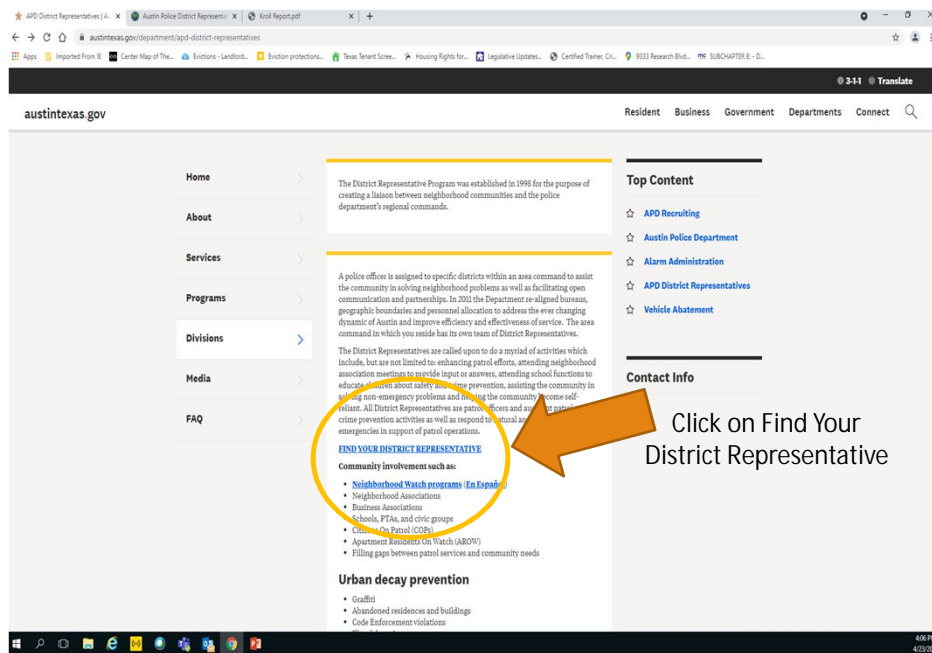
APD District Representatives | A × Austin Police District Representa × Kroll Report.pdf × +

austintexas.gov/department/apd-district-representatives

Apps Imported From IE Center Map of The... Evictions - Landlord... Eviction protections... Texas Tenant Scree... Housing Rights for... Legislative Updates... Certified Trainer, Cri... 9333 Research Blvd... SUBCHAPTER E - D...

3-1-1 Translate

austintexas.gov

Resident Business Government Departments Connect

Home

About

Services

Programs

Divisions

Media

FAQ

The District Representative Program was established in 1998 for the purpose of creating a liaison between neighborhood communities and the police department's regional commands.

A police officer is assigned to specific districts within an area command to assist the community in solving neighborhood problems as well as facilitating open communication and partnerships. In 2011 the Department re-aligned bureaus, geographic boundaries and personnel allocation to address the ever changing dynamic of Austin and improve efficiency and effectiveness of service. The area command in which you reside has its own team of District Representatives.

The District Representatives are called upon to do a myriad of activities which include, but are not limited to: enhancing patrol efforts, attending neighborhood association meetings to provide input or answers, attending school functions to educate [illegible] about safety and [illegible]ime prevention, assisting the community in so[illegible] non-emergency problems and he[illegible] the community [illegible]come self-reliant. All District Representatives are patro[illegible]fficers and a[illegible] patrol crime prevention activities as well as respond to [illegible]tural an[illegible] emergencies in support of patrol operations.

FIND YOUR DISTRICT REPRESENTATIVE

Community involvement such as:

- Neighborhood Watch programs (En Españo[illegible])
- Neighborhood Associations
- Business Associations
- Schools, PTAs, and civic groups
- Cit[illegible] On Patrol (COPs)
- Apartment Residents On Watch (AROW)
- Filling gaps between patrol services and community needs

Urban decay prevention

- Graffiti
- Abandoned residences and buildings
- Code Enforcement violations

Top Content

APD Recruiting

Austin Police Department

Alarm Administration

APD District Representatives

Vehicle Abatement

Contact Info

Click on Find Your District Representative

4:06 P
4/23/20